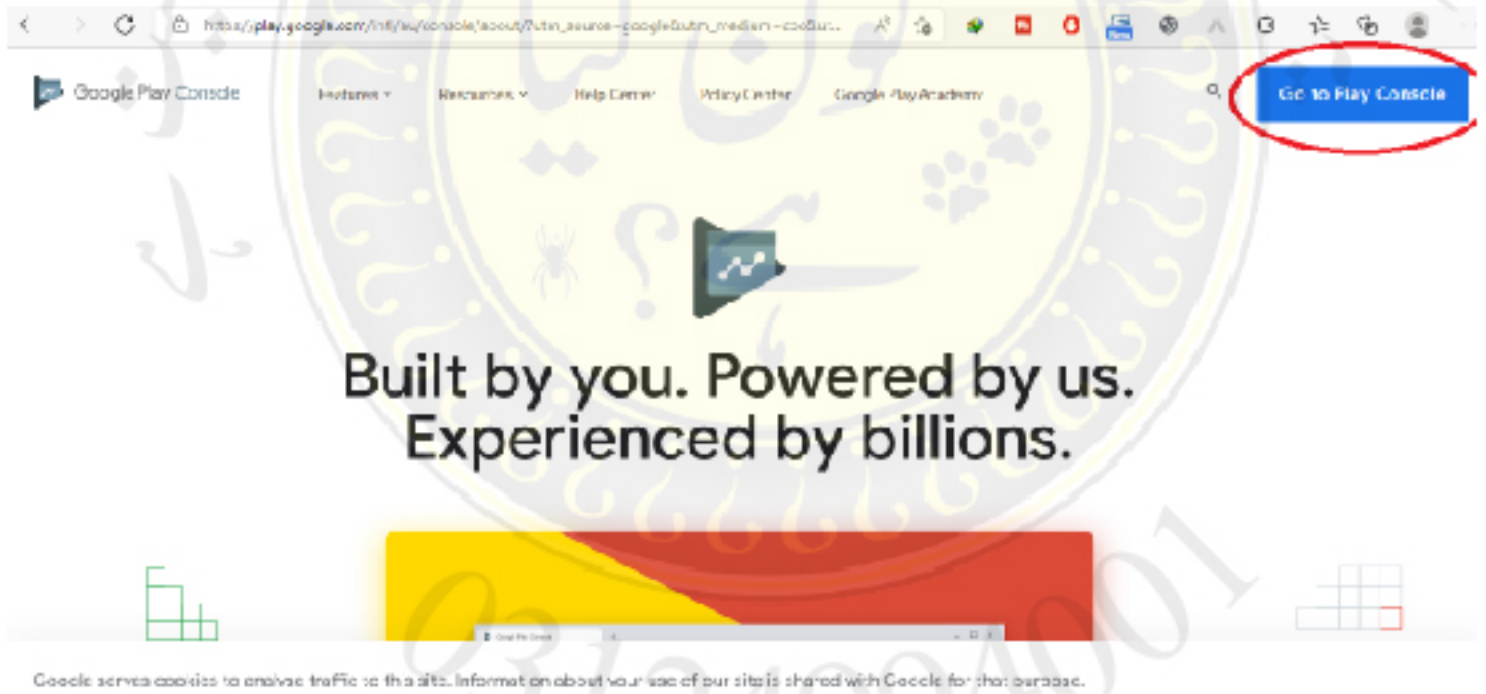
https://play.google.com/intl/en/console/about/?utm_source=google&utm_medium=cpc&ut...

Google Play Console

Features

Resources

Help Center

Policy Center

Google Play Academy

Go to Play Console

Built by you. Powered by us. Experienced by billions.

Google serves cookies to analyse traffic to this site. Information about your use of our site is shared with Google for that purpose.

031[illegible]001